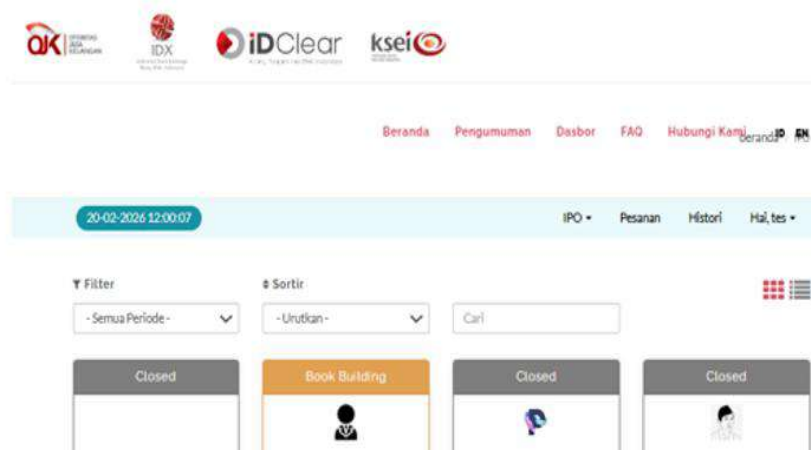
OJK OTORITAS JASA KEUANGAN

IDX

iDClear

ksei

Beranda Pengumuman Dasbor FAQ Hubungi Kami Beranda ID EN

20-02-2026 12:00:07

IPO ▾ Pesanan Histori Hai, tes ▾

Filter

Sortir

- Semua Periode -

- Urutkan -

Cari

Closed

Book Building

Closed

Closed